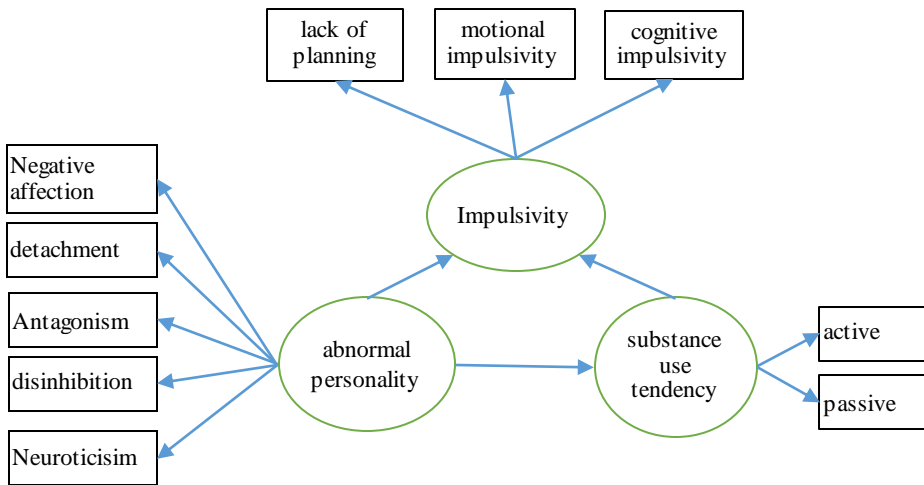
lack of planning

motional impulsivity

cognitive impulsivity

Negative affection

detachment

Antagonism

disinhibition

Neuroticisim

Impulsivity

abnormal personality

substance use tendency

active

passive